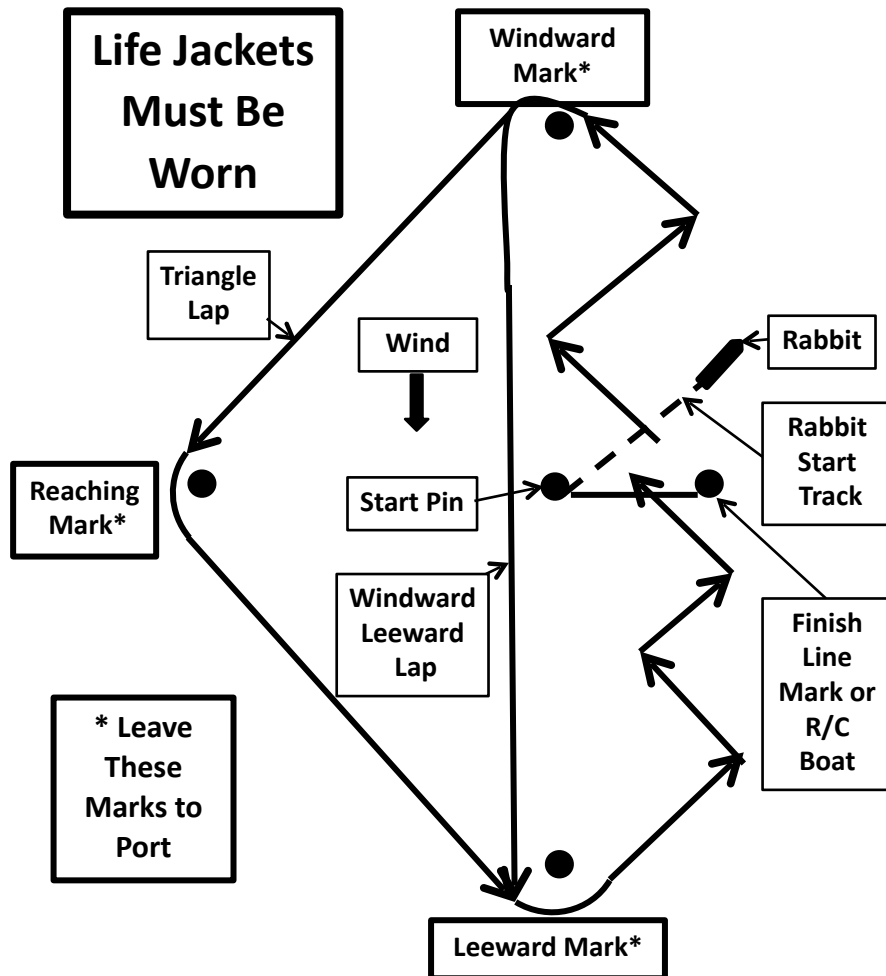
Life Jackets Must Be Worn

Windward Mark*

Triangle Lap

Wind

Rabbit

Rabbit Start Track

Reaching Mark*

Start Pin

Windward Leeward Lap

Finish Line Mark or R/C Boat

* Leave These Marks to Port

Leeward Mark*